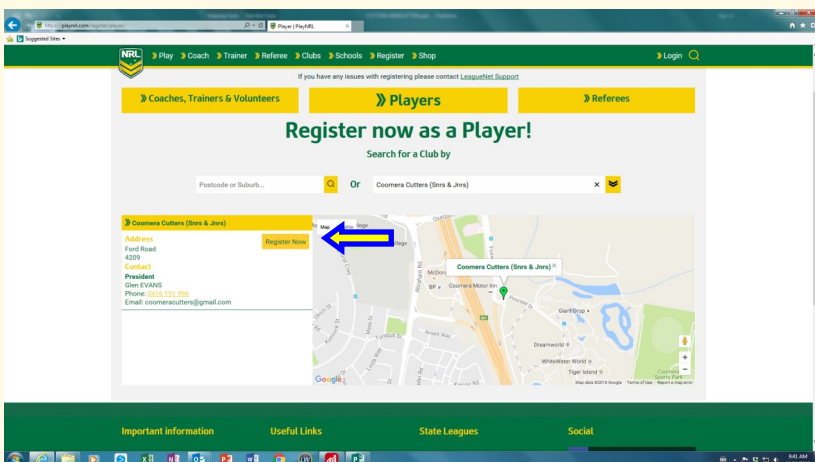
http://playnrl.com/register/player/

Player | PlayNRL

Suggested Sites

NRL

Play Coach Trainer Referee Clubs Schools Register Shop

Login

If you have any issues with registering please contact LeagueNet Support

Coaches, Trainers & Volunteers

Players

Referees

Register now as a Player!

Search for a Club by

Postcode or Suburb...

Or

Coomera Cutters (Snrs & Jnrs)

Coomera Cutters (Snrs & Jnrs)

Address
Ford Road
4209

Register Now

Contact
President
Glen EVANS
Phone: 0414 191 996
Email: coomeracutters@gmail.com

Map

Coomera Cutters (Snrs & Jnrs)

Coomera Motor Inn

McDonald's

BP

Dreamworld

WhiteWater World

Tiger Island

Google

Map data ©2016 Google Terms of Use Report a map error

Important information

Useful Links

State Leagues

Social

9:41 AM